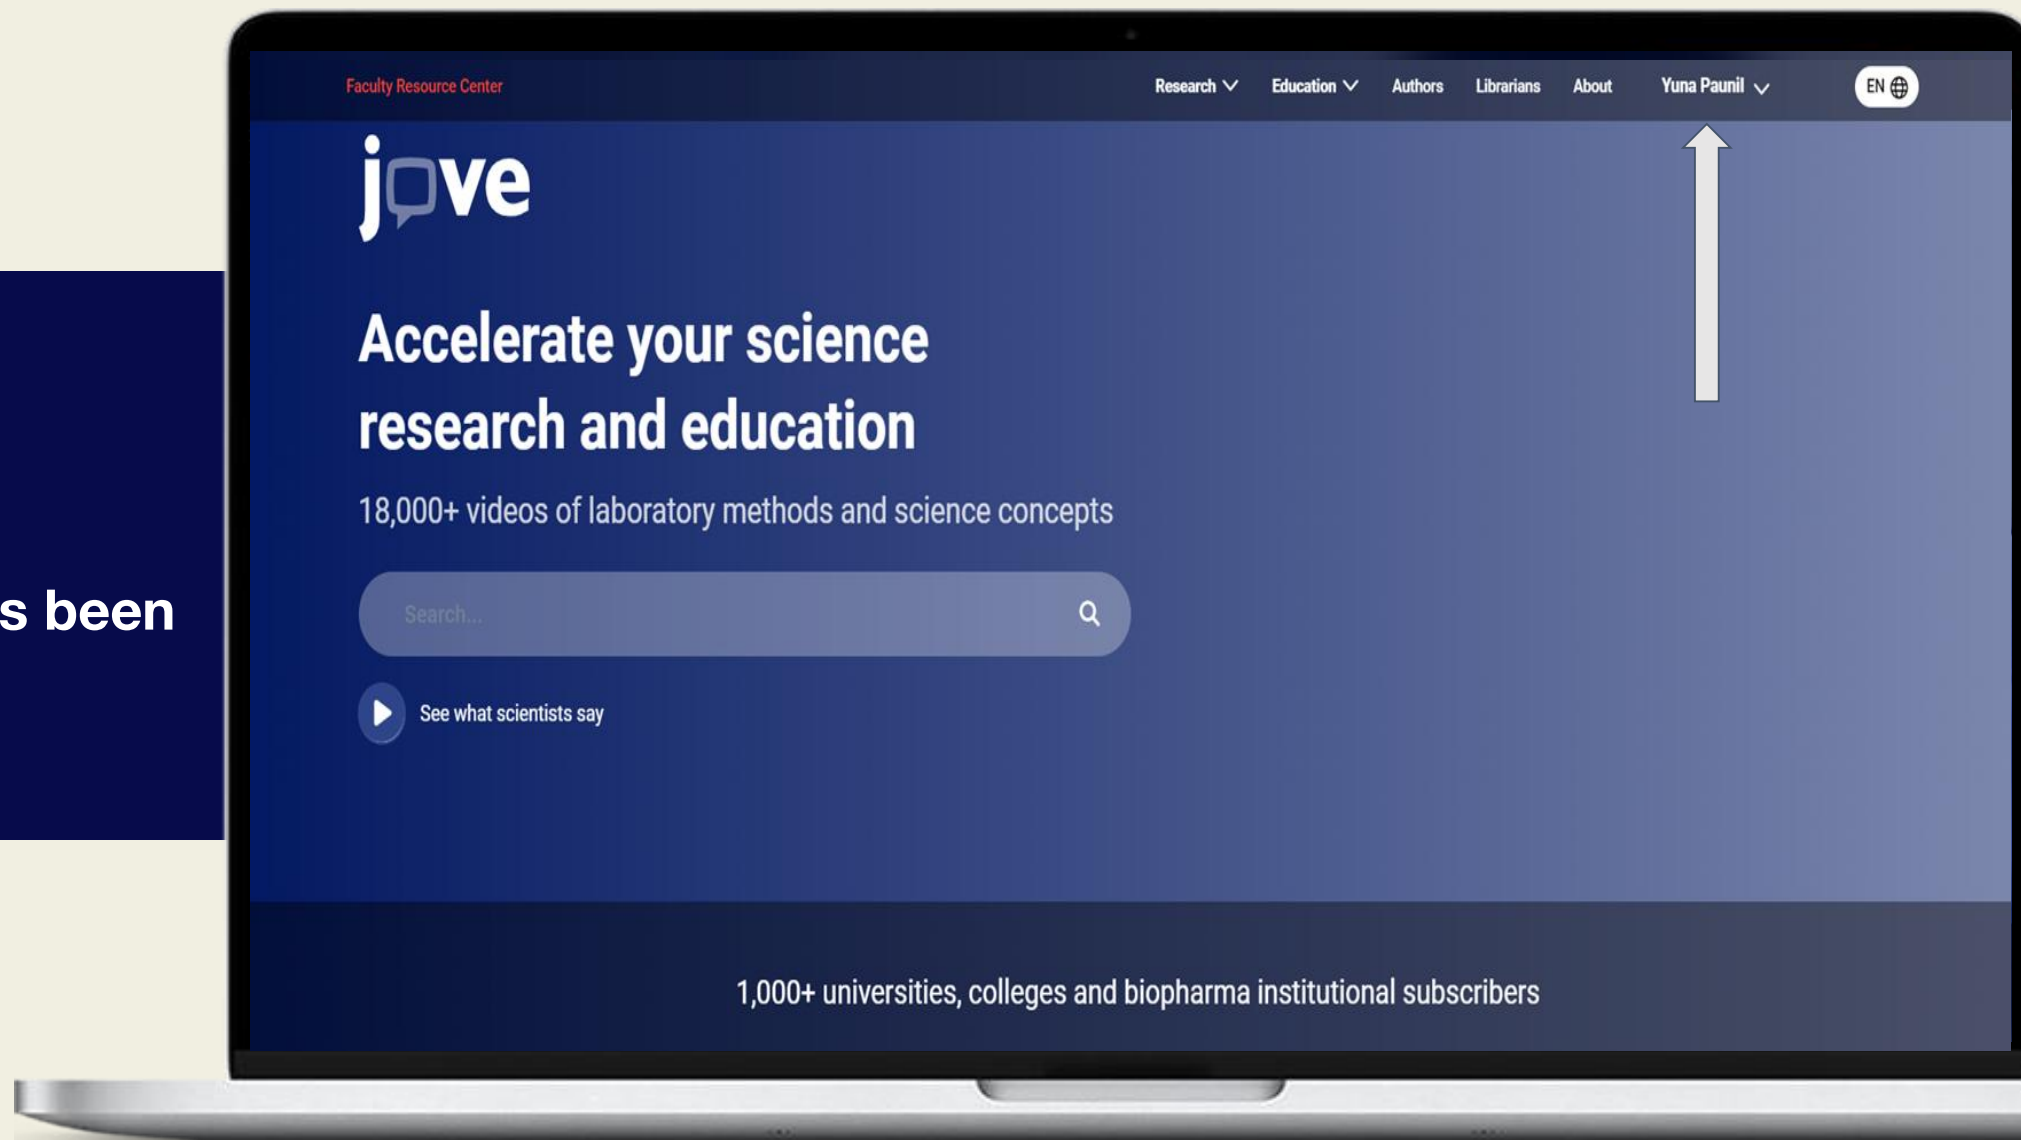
s been

Faculty Resource Center

Research Education Authors Librarians About Yuna Paunil EN

jove

Accelerate your science research and education

18,000+ videos of laboratory methods and science concepts

Search...

See what scientists say

1,000+ universities, colleges and biopharma institutional subscribers